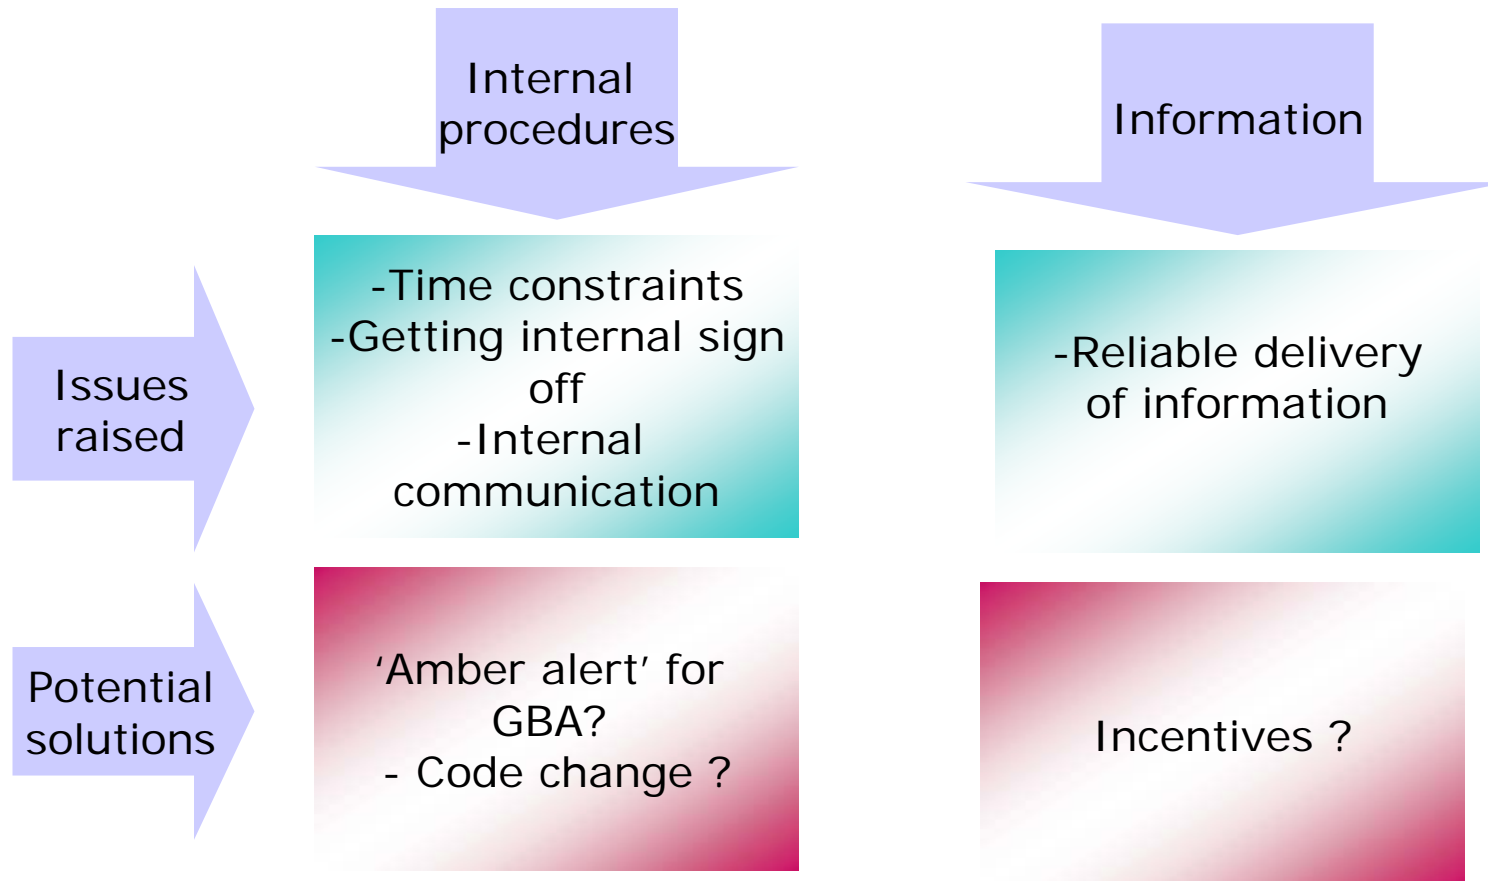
Internal procedures

Information

Issues raised

-Time constraints
-Getting internal sign off
-Internal communication

-Reliable delivery of information

Potential solutions

'Amber alert' for GBA?
- Code change ?

Incentives ?